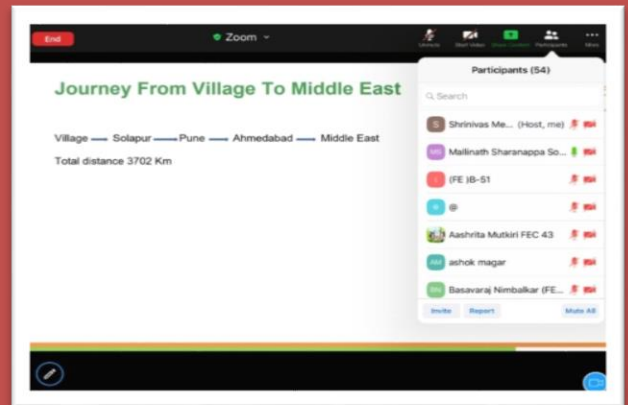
End

Zoom

Unmute

Start Video

Share Content

Participants

More

Journey From Village To Middle East

Village — Solapur — Pune — Ahmedabad — Middle East

Total distance 3702 Km

Participants (54)

Search

S Shrinivas Me... (Host, me)

MS Mallinath Sharanappa So...

(FE )B-51

@

Aashrita Mutkiri FEC 43

AM ashok magar

BN Basavaraj Nimbalkar (FE...

Invite

Report

Mute All